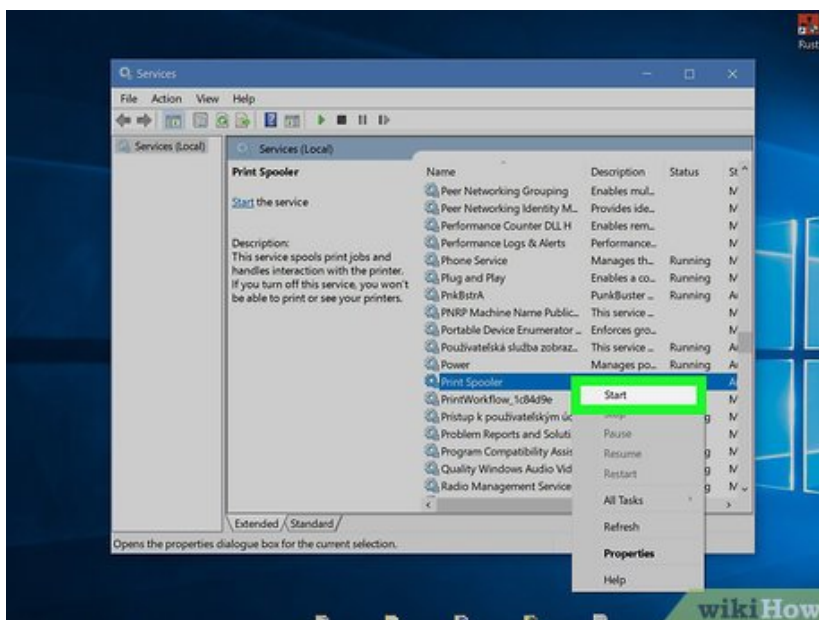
Rust

Services

File Action View Help

Services (Local)

Services (Local)

Print Spooler

Start the service

Description:
This service spools print jobs and handles interaction with the printer. If you turn off this service, you won't be able to print or see your printers.

| Name | Description | Status | St |
|---|---|---|---|
| Peer Networking Grouping | Enables mul... | | M |
| Peer Networking Identity M... | Provides ide... | | M |
| Performance Counter DLL H | Enables rem... | | M |
| Performance Logs & Alerts | Performance... | | M |
| Phone Service | Manages th... | Running | M |
| Plug and Play | Enables a co... | Running | M |
| PnkBstrA | PunkBuster ... | Running | A |
| PNRP Machine Name Public... | This service ... | | M |
| Portable Device Enumerator ... | Enforces gro... | | M |
| Používatelská služba zobraz... | This service ... | Running | A |
| Power | Manages po... | Running | A |
| Print Spooler | | | A |
| PrintWorkflow_1c84d9e | | | M |
| Prístup k používateľským úc | | g | M |
| Problem Reports and Soluti | | | M |
| Program Compatibility Assis | | g | M |
| Quality Windows Audio Vid | | g | M |
| Radio Management Service | | g | M |

Start
Stop
Pause
Resume
Restart
All Tasks
Refresh
Properties
Help

Extended Standard

Opens the properties dialogue box for the current selection.

wikiHow